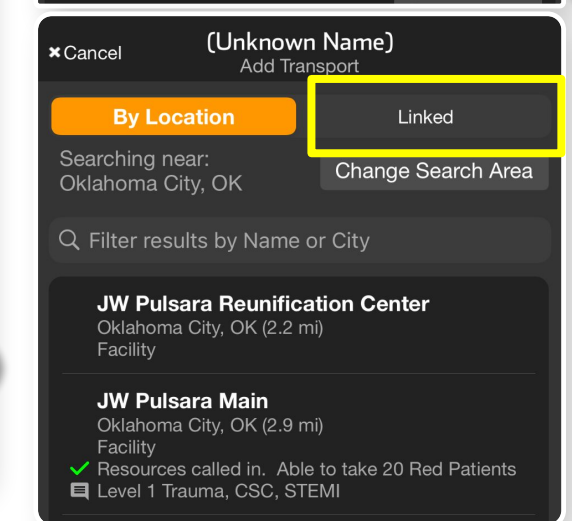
✖Cancel

(Unknown Name)
Add Transport

By Location

Linked

Searching near:
Oklahoma City, OK

Change Search Area

Filter results by Name or City

JW Pulsara Reunification Center
Oklahoma City, OK (2.2 mi)
Facility

JW Pulsara Main
Oklahoma City, OK (2.9 mi)
Facility
✓ Resources called in. Able to take 20 Red Patients
Level 1 Trauma, CSC, STEMI